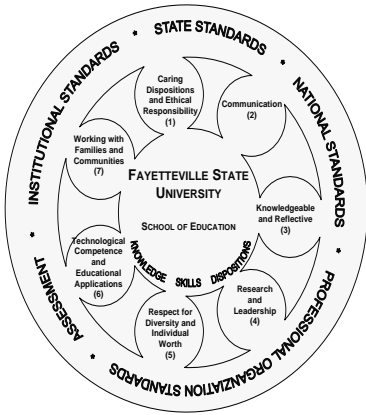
STATE STANDARDS • NATIONAL STANDARDS • PROFESSIONAL ORGANIZATION STANDARDS • ASSESSMENT • INSTITUTIONAL STANDARDS •

Caring Dispositions and Ethical Responsibility (1)

Communication (2)

Knowledgeable and Reflective (3)

Research and Leadership (4)

Respect for Diversity and Individual Worth (5)

Technological Competence and Educational Applications (6)

Working with Families and Communities (7)

FAYETTEVILLE STATE UNIVERSITY

SCHOOL OF EDUCATION

KNOWLEDGE SKILLS DISPOSITIONS